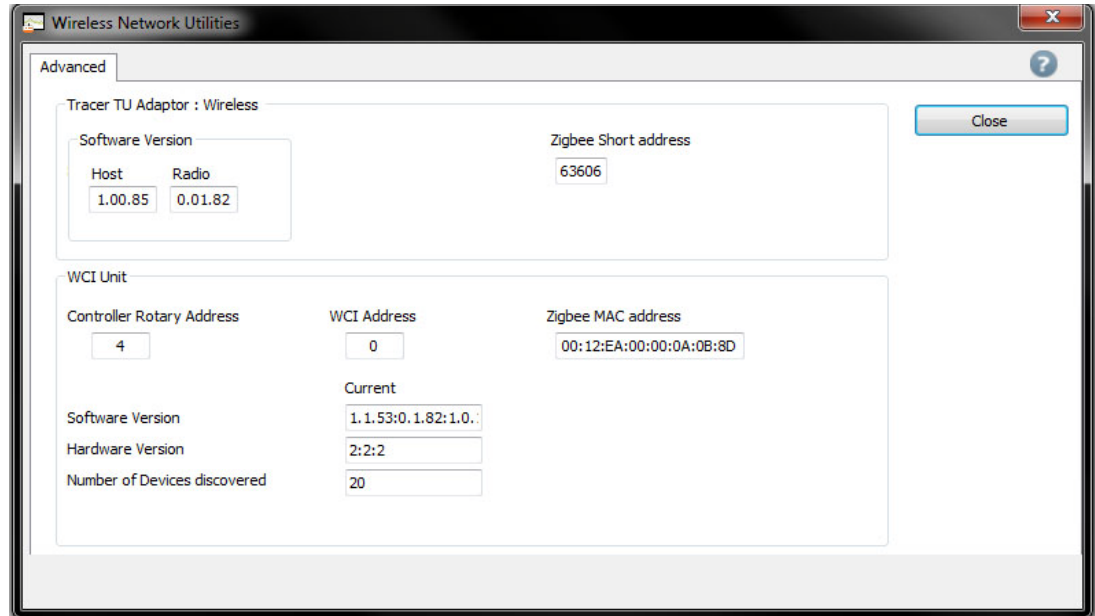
Wireless Network Utilities

Advanced

Tracer TU Adaptor : Wireless

Software Version

Host 1.00.85

Radio 0.01.82

Zigbee Short address

63606

Close

WCI Unit

Controller Rotary Address

4

WCI Address

0

Zigbee MAC address

00:12:EA:00:00:0A:0B:8D

Current

Software Version 1.1.53:0.1.82:1.0.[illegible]

Hardware Version 2:2:2

Number of Devices discovered 20